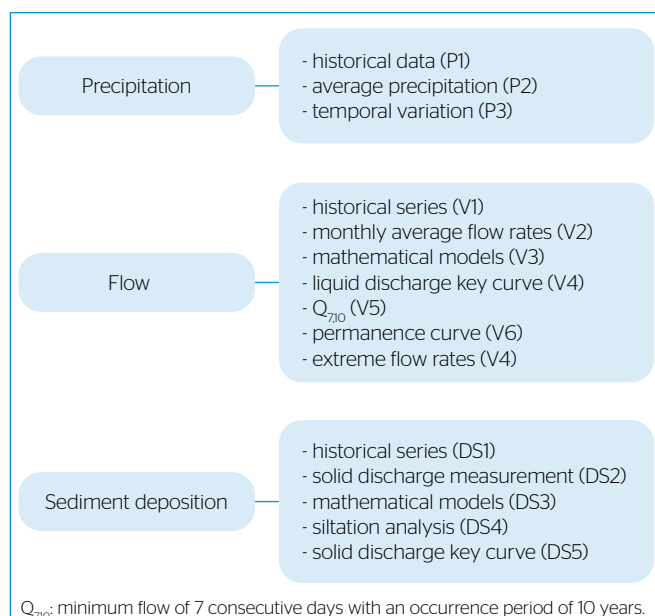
Precipitation

- historical data (P1)
- average precipitation (P2)
- temporal variation (P3)

Flow

- historical series (V1)
- monthly average flow rates (V2)
- mathematical models (V3)
- liquid discharge key curve (V4)
- $Q_{7,10}$ (V5)
- permanence curve (V6)
- extreme flow rates (V4)

Sediment deposition

- historical series (DS1)
- solid discharge measurement (DS2)
- mathematical models (DS3)
- siltation analysis (DS4)
- solid discharge key curve (DS5)

$Q_{7,10}$: minimum flow of 7 consecutive days with an occurrence period of 10 years.